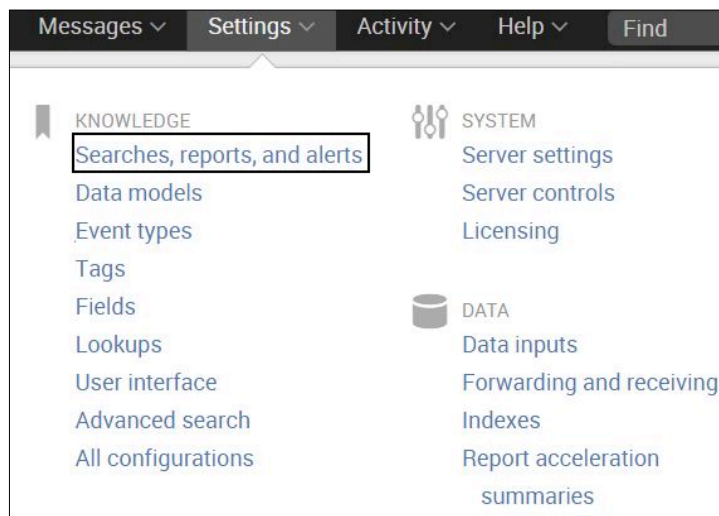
Messages ∨ Settings ∨ Activity ∨ Help ∨ Find

KNOWLEDGE
Searches, reports, and alerts
Data models
Event types
Tags
Fields
Lookups
User interface
Advanced search
All configurations

SYSTEM
Server settings
Server controls
Licensing

DATA
Data inputs
Forwarding and receiving
Indexes
Report acceleration summaries